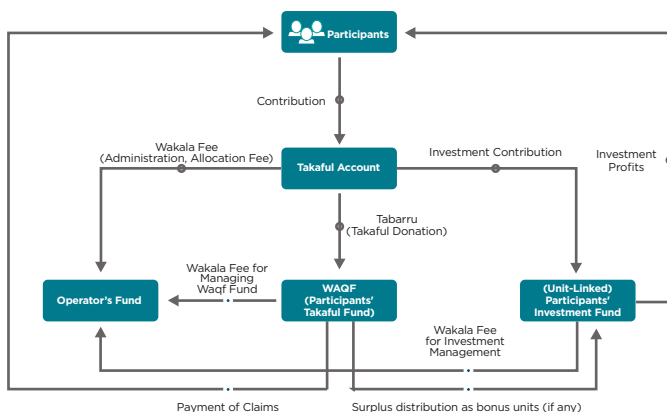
Participants

Contribution

Wakala Fee
(Administration, Allocation Fee)

Takaful Account

Investment Contribution

Investment Profits

Tabarru
(Takaful Donation)

Wakala Fee for Managing Waqf Fund

Operator's Fund

WAQF
(Participants' Takaful Fund)

(Unit-Linked)
Participants' Investment Fund

Wakala Fee for Investment Management

Payment of Claims

Surplus distribution as bonus units (if any)